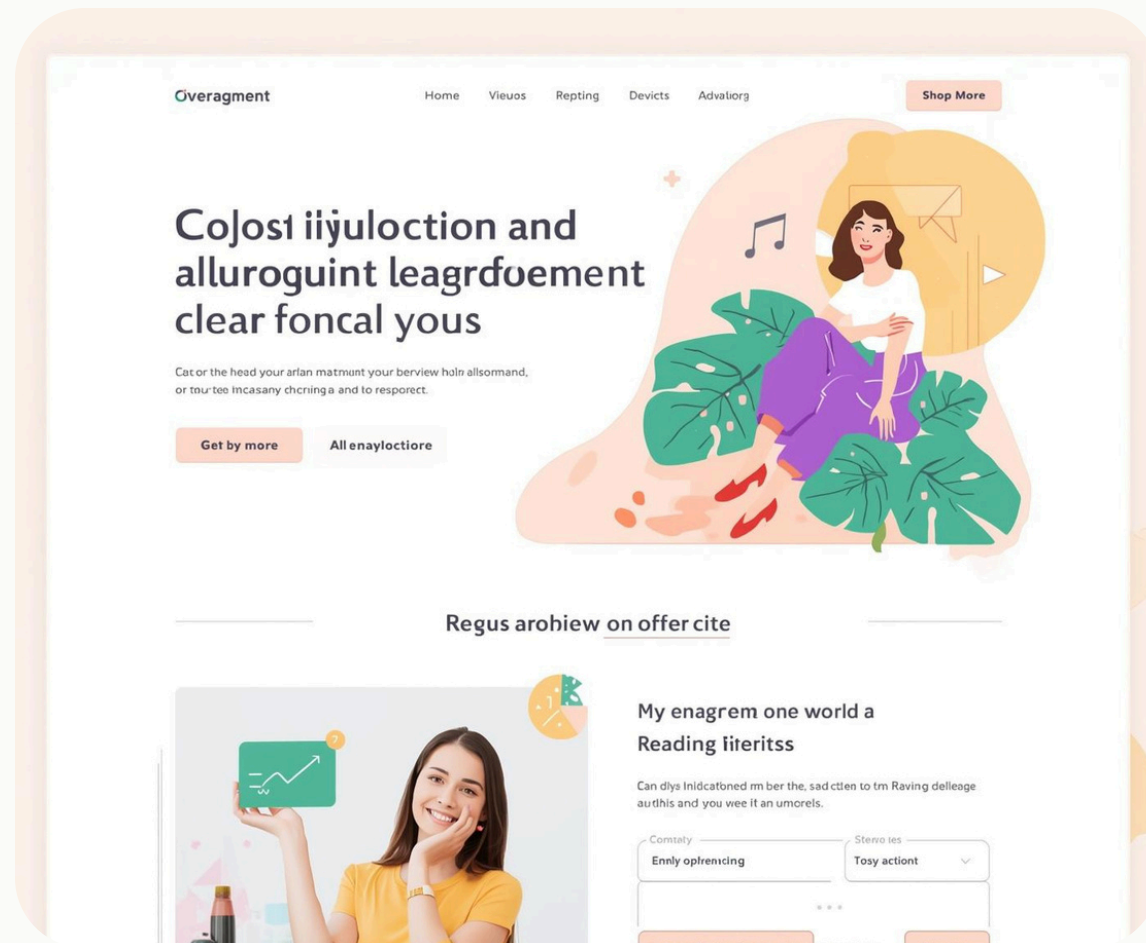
Overagment

Home Vieuos Repting Devicts Advalorg

Shop More

Cojost iiyuloction and alluroguint leagrdoement clear foncal yous

Cat or the head your arfan matmunt your berview holn allsormand, or tou tee incasany chcringa and to resporect.

Get by more

All enayloctiore

Regus arohiew on offer cite

My enagrem one world a Reading literitss

Can dlys Indicatoned m ber the, sad ctlen to tm Raving delleage authis and you wee it an umorels.

Comtaty

Enly oplrencing

Stervo les

Tosy actiont